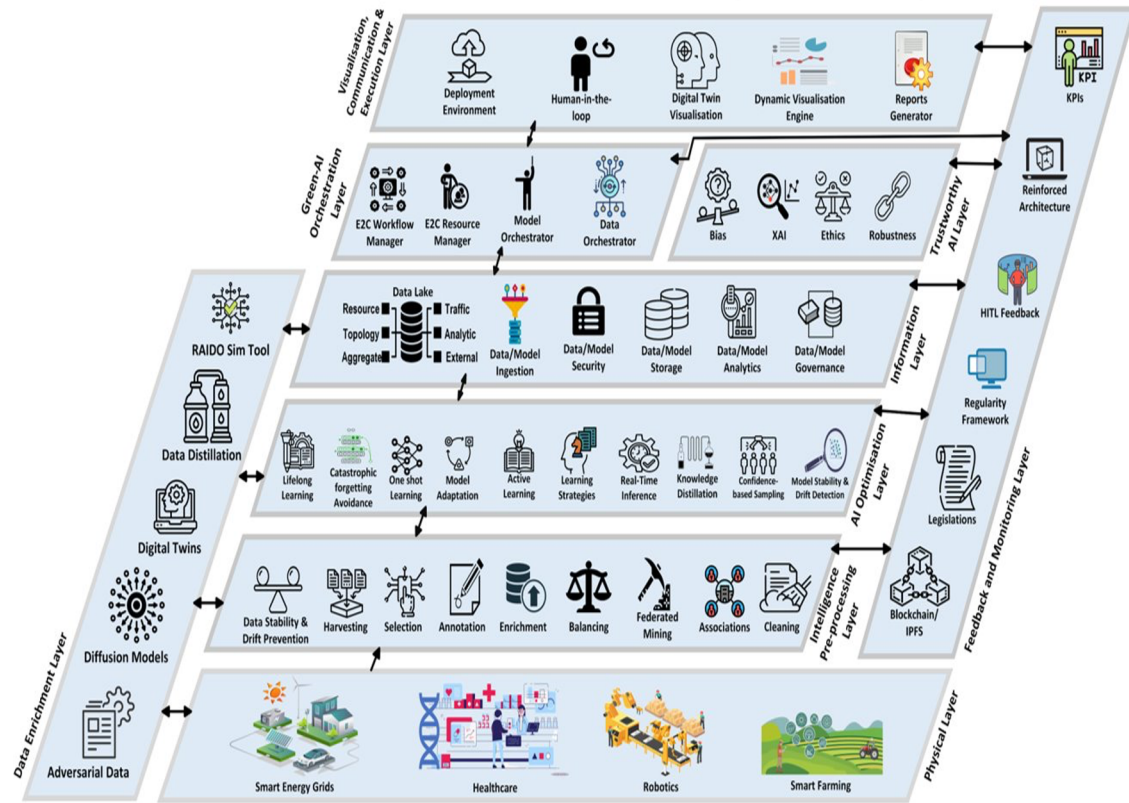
Visualisation, Communication & Execution Layer

Deployment Environment
Human-in-the-loop
Digital Twin Visualisation
Dynamic Visualisation Engine
Reports Generator

KPI
KPIs

Green-AI Orchestration Layer

E2C Workflow Manager
E2C Resource Manager
Model Orchestrator
Data Orchestrator

Bias
XAI
Ethics
Robustness

Trustworthy AI Layer

Reinforced Architecture

RAIDO Sim Tool

Data Lake
Resource
Topology
Aggregate
Traffic
Analytic
External
Data/Model Ingestion
Data/Model Security
Data/Model Storage
Data/Model Analytics
Data/Model Governance

Information Layer

HITL Feedback

Regularity Framework

Data Distillation

Lifelong Learning
Catastrophic forgetting Avoidance
One shot Learning
Model Adaptation
Active Learning
Learning Strategies
Real-Time Inference
Knowledge Distillation
Confidence-based Sampling
Model Stability & Drift Detection

AI Optimisation Layer

Legislations

Digital Twins

Data Stability & Drift Prevention
Harvesting
Selection
Annotation
Enrichment
Balancing
Federated Mining
Associations
Cleaning

Intelligence Pre-processing Layer

Blockchain/ IPFS

Feedback and Monitoring Layer

Diffusion Models

Data Enrichment Layer

Adversarial Data

Smart Energy Grids
Healthcare
Robotics
Smart Farming

Physical Layer